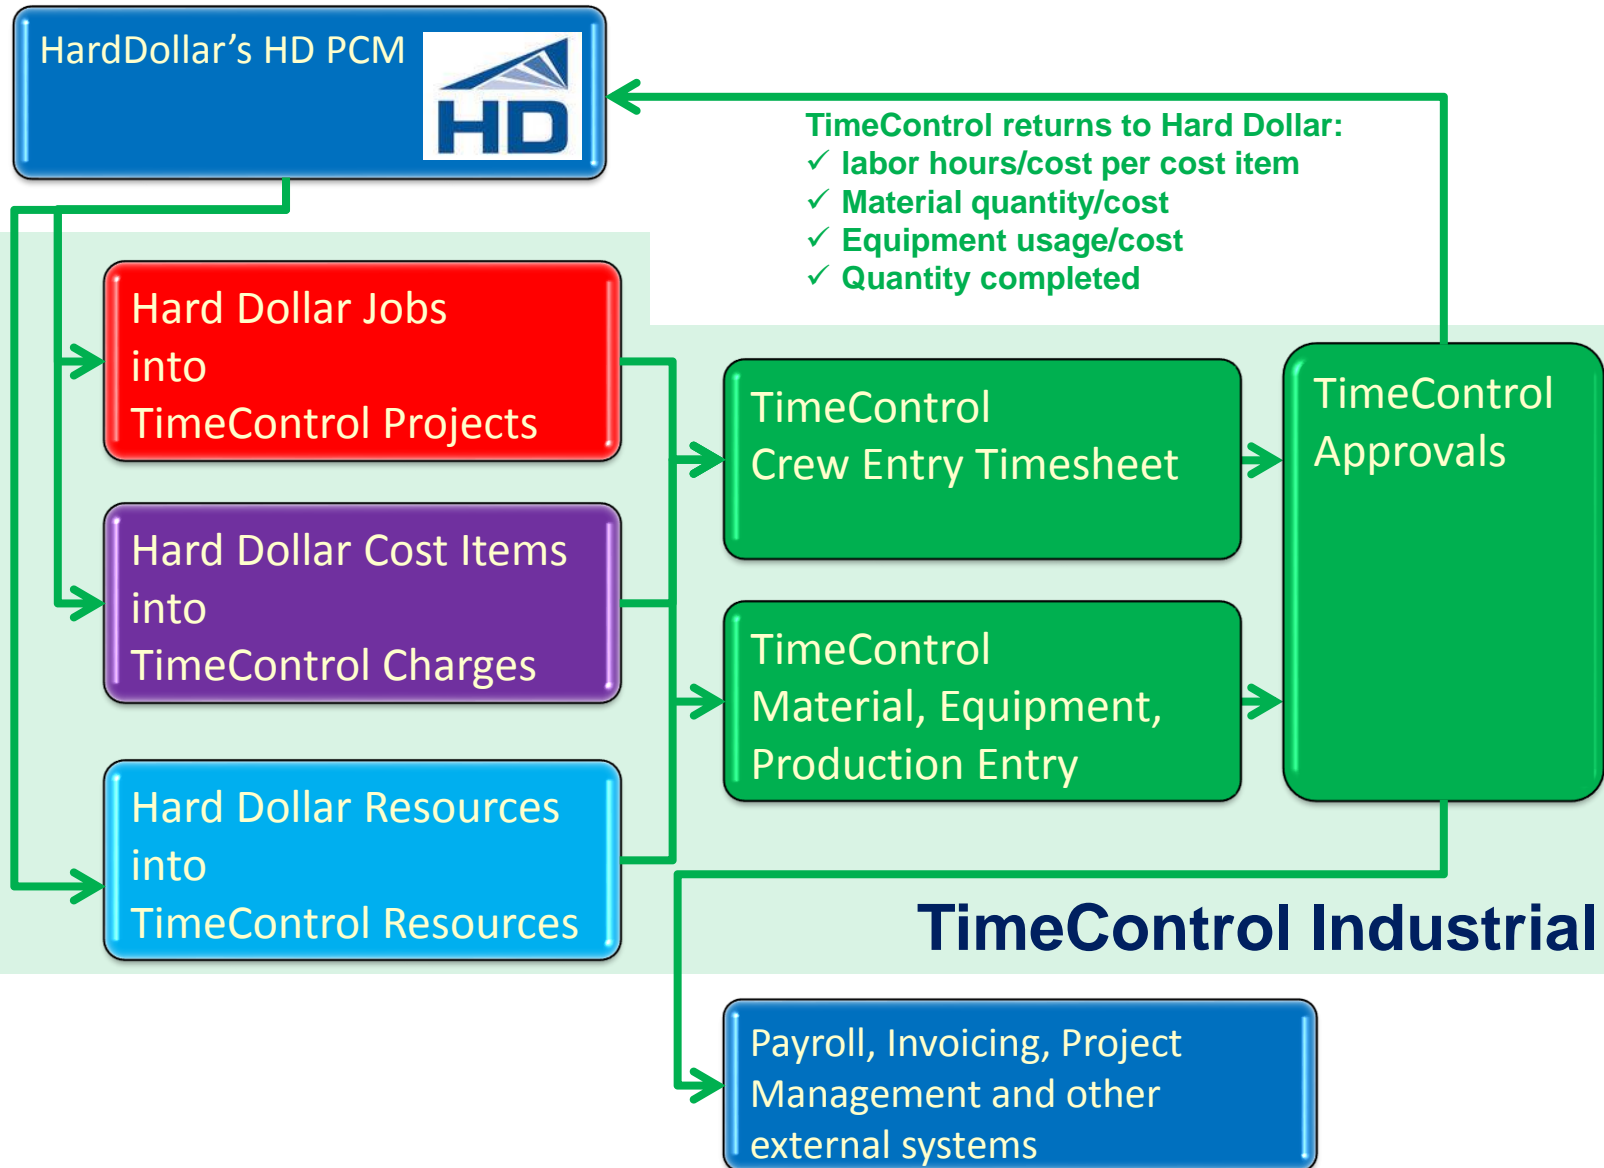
HardDollar’s HD PCM

HD

TimeControl returns to Hard Dollar:
✓ labor hours/cost per cost item
✓ Material quantity/cost
✓ Equipment usage/cost
✓ Quantity completed

Hard Dollar Jobs into TimeControl Projects

Hard Dollar Cost Items into TimeControl Charges

Hard Dollar Resources into TimeControl Resources

TimeControl Crew Entry Timesheet

TimeControl Material, Equipment, Production Entry

TimeControl Approvals

TimeControl Industrial

Payroll, Invoicing, Project Management and other external systems